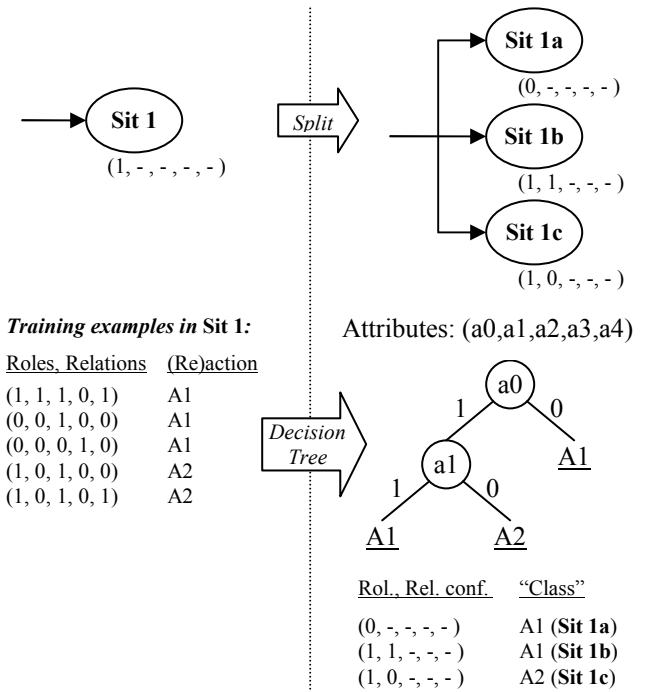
Sit 1
(1, - , - , - , - )

Split

Sit 1a
(0, -, -, -, - )

Sit 1b
(1, 1, -, -, - )

Sit 1c
(1, 0, -, -, - )

***Training examples in* Sit 1*:***

| Roles, Relations | (Re)action |
|---|---|
| (1, 1, 1, 0, 1) | A1 |
| (0, 0, 1, 0, 0) | A1 |
| (0, 0, 0, 1, 0) | A1 |
| (1, 0, 1, 0, 0) | A2 |
| (1, 0, 1, 0, 1) | A2 |

Decision Tree

Attributes: (a0,a1,a2,a3,a4)

a0
1
0
a1
A1
1
0
A1
A2

| Rol., Rel. conf. | "Class" |
|---|---|
| (0, -, -, -, - ) | A1 (**Sit 1a**) |
| (1, 1, -, -, - ) | A1 (**Sit 1b**) |
| (1, 0, -, -, - ) | A2 (**Sit 1c**) |